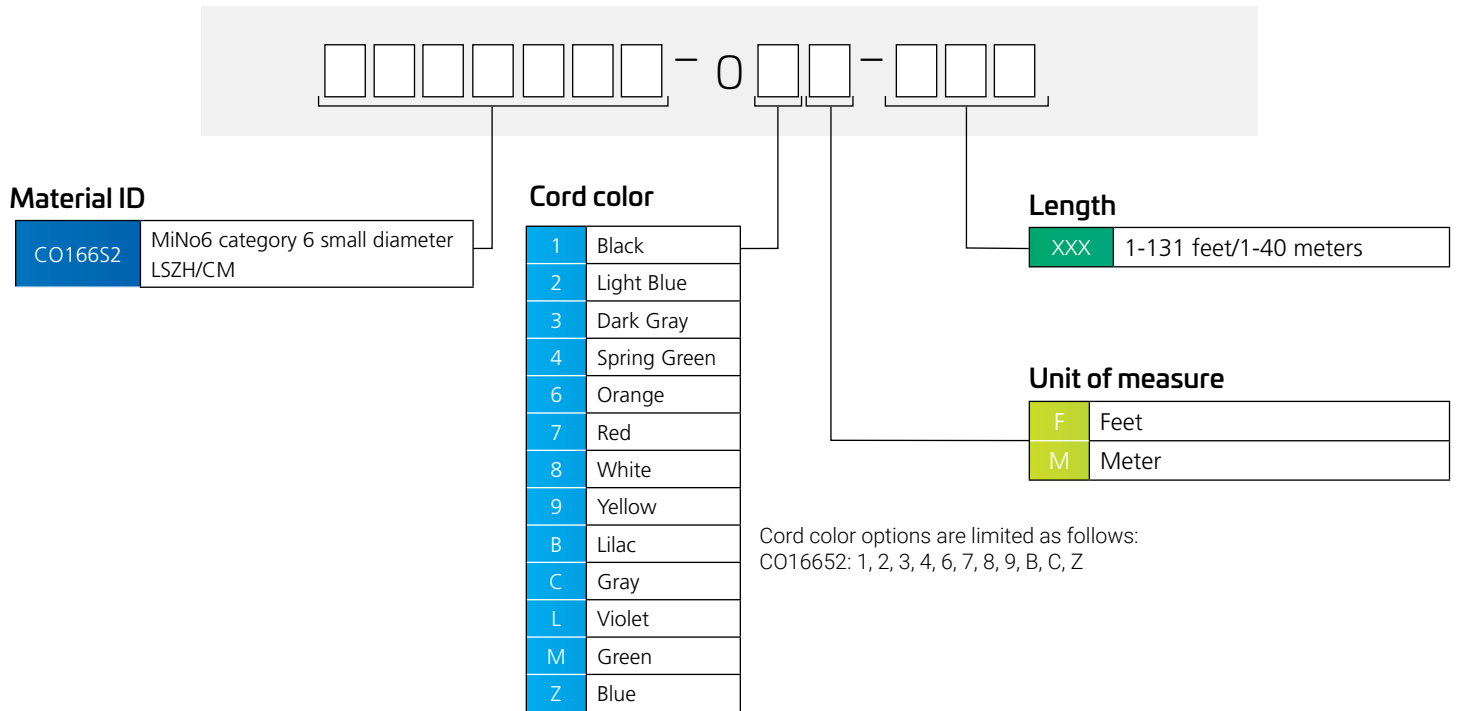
– 0 –

Material ID

| CO166S2 | MiNo6 category 6 small diameter LSZH/CM |
|---|---|

Cord color

| 1 | Black |
|---|---|
| 2 | Light Blue |
| 3 | Dark Gray |
| 4 | Spring Green |
| 6 | Orange |
| 7 | Red |
| 8 | White |
| 9 | Yellow |
| B | Lilac |
| C | Gray |
| L | Violet |
| M | Green |
| Z | Blue |

Length

| XXX | 1-131 feet/1-40 meters |
|---|---|

Unit of measure

| F | Feet |
|---|---|
| M | Meter |

Cord color options are limited as follows:
CO16652: 1, 2, 3, 4, 6, 7, 8, 9, B, C, Z